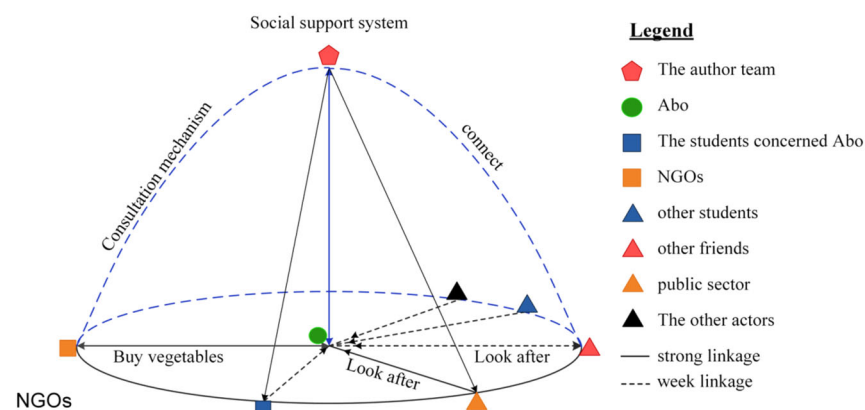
Social support system

Consultation mechanism

connect

Buy vegetables

Look after

Look after

NGOs

Legend

The author team

Abo

The students concerned Abo

NGOs

other students

other friends

public sector

The other actors

strong linkage

week linkage